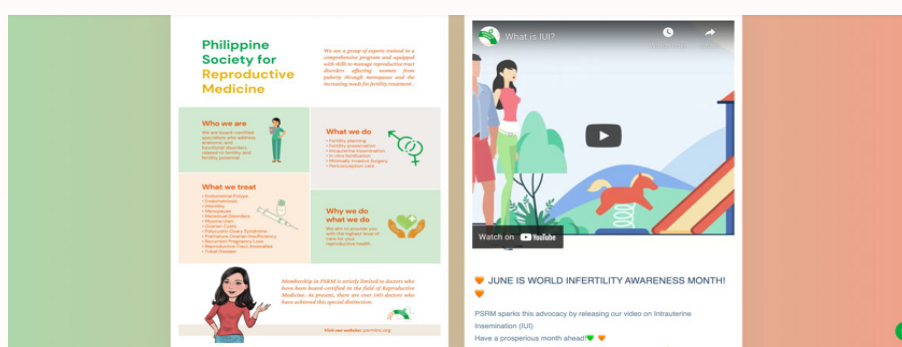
Philippine Society for Reproductive Medicine

We are a group of experts trained in a comprehensive program and equipped with skills to manage reproductive tract disorders affecting women from puberty through menopause and the increasing needs for fertility treatment.

Who we are

We are board certified specialists who address anatomic and functional disorders related to fertility and fertility potential

What we do

• Fertility planning
• Fertility preservation
• Intrauterine Insemination
• In vitro fertilization
• Minimally Invasive Surgery
• Periconception care

What we treat

• Endometrial Polyps
• Endometriosis
• Infertility
• Menopause
• Menstrual Disorders
• Myoma uteri
• Ovarian Cysts
• Polycystic Ovary Syndrome
• Premature Ovarian Insufficiency
• Recurrent Pregnancy Loss
• Reproductive Tract Anomalies
• Tubal Disease

Why we do what we do

We aim to provide you with the highest level of care for your reproductive health.

Membership in PSRM is strictly limited to doctors who have been board-certified in the field of Reproductive Medicine. At present, there are over 140 doctors who have achieved this special distinction.

Visit our website: psrminc.org

What is IUI?

Watch later

Share

Watch on YouTube

🧡 JUNE IS WORLD INFERTILITY AWARENESS MONTH! 🧡

PSRM sparks this advocacy by releasing our video on Intrauterine Insemination (IUI)

Have a prosperous month ahead!💚 🧡